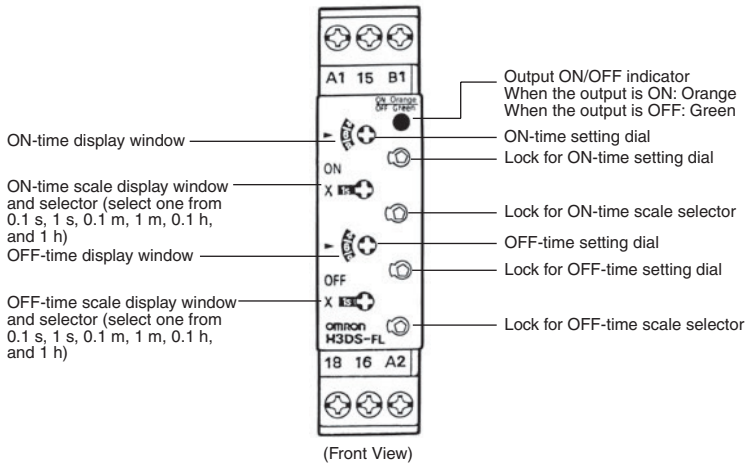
A1 15 B1

ON Orange
OFF Green

Output ON/OFF indicator
When the output is ON: Orange
When the output is OFF: Green

ON-time display window

ON-time setting dial

ON

Lock for ON-time setting dial

ON-time scale display window and selector (select one from 0.1 s, 1 s, 0.1 m, 1 m, 0.1 h, and 1 h)

X

Lock for ON-time scale selector

OFF-time setting dial

OFF-time display window

OFF

Lock for OFF-time setting dial

OFF-time scale display window and selector (select one from 0.1 s, 1 s, 0.1 m, 1 m, 0.1 h, and 1 h)

X

omron
H3DS-FL

Lock for OFF-time scale selector

18 16 A2

(Front View)